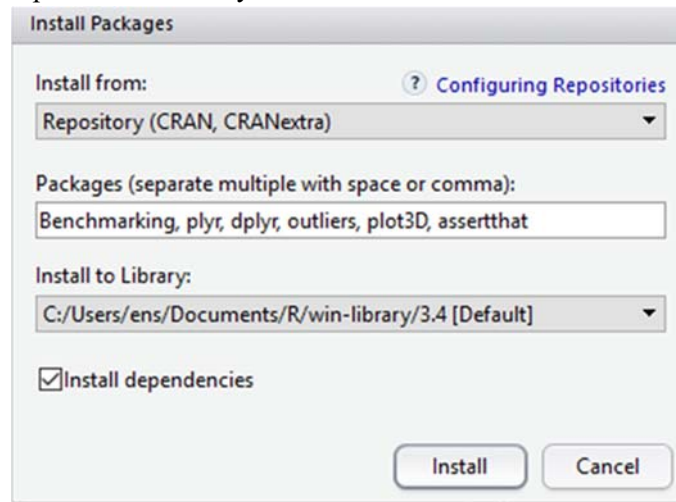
Install Packages

Install from:

? Configuring Repositories

Repository (CRAN, CRANextra)

Packages (separate multiple with space or comma):

Benchmarking, plyr, dplyr, outliers, plot3D, assertthat

Install to Library:

C:/Users/ens/Documents/R/win-library/3.4 [Default]

Install dependencies

Install

Cancel